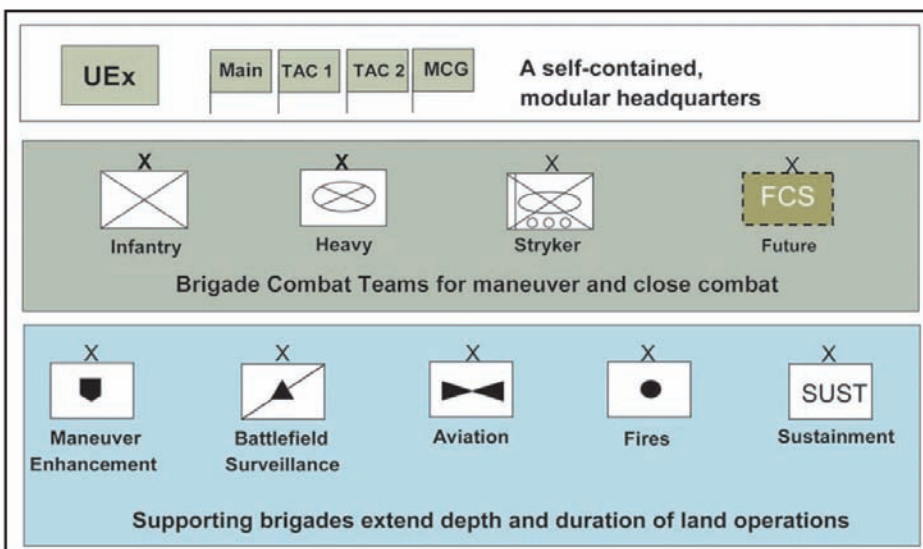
UEx

Main

TAC 1

TAC 2

MCG

A self-contained, modular headquarters

X

Infantry

X

Heavy

X

Stryker

X

FCS

Future

Brigade Combat Teams for maneuver and close combat

X

Maneuver Enhancement

X

Battlefield Surveillance

X

Aviation

X

Fires

X

SUST

Sustainment

Supporting brigades extend depth and duration of land operations